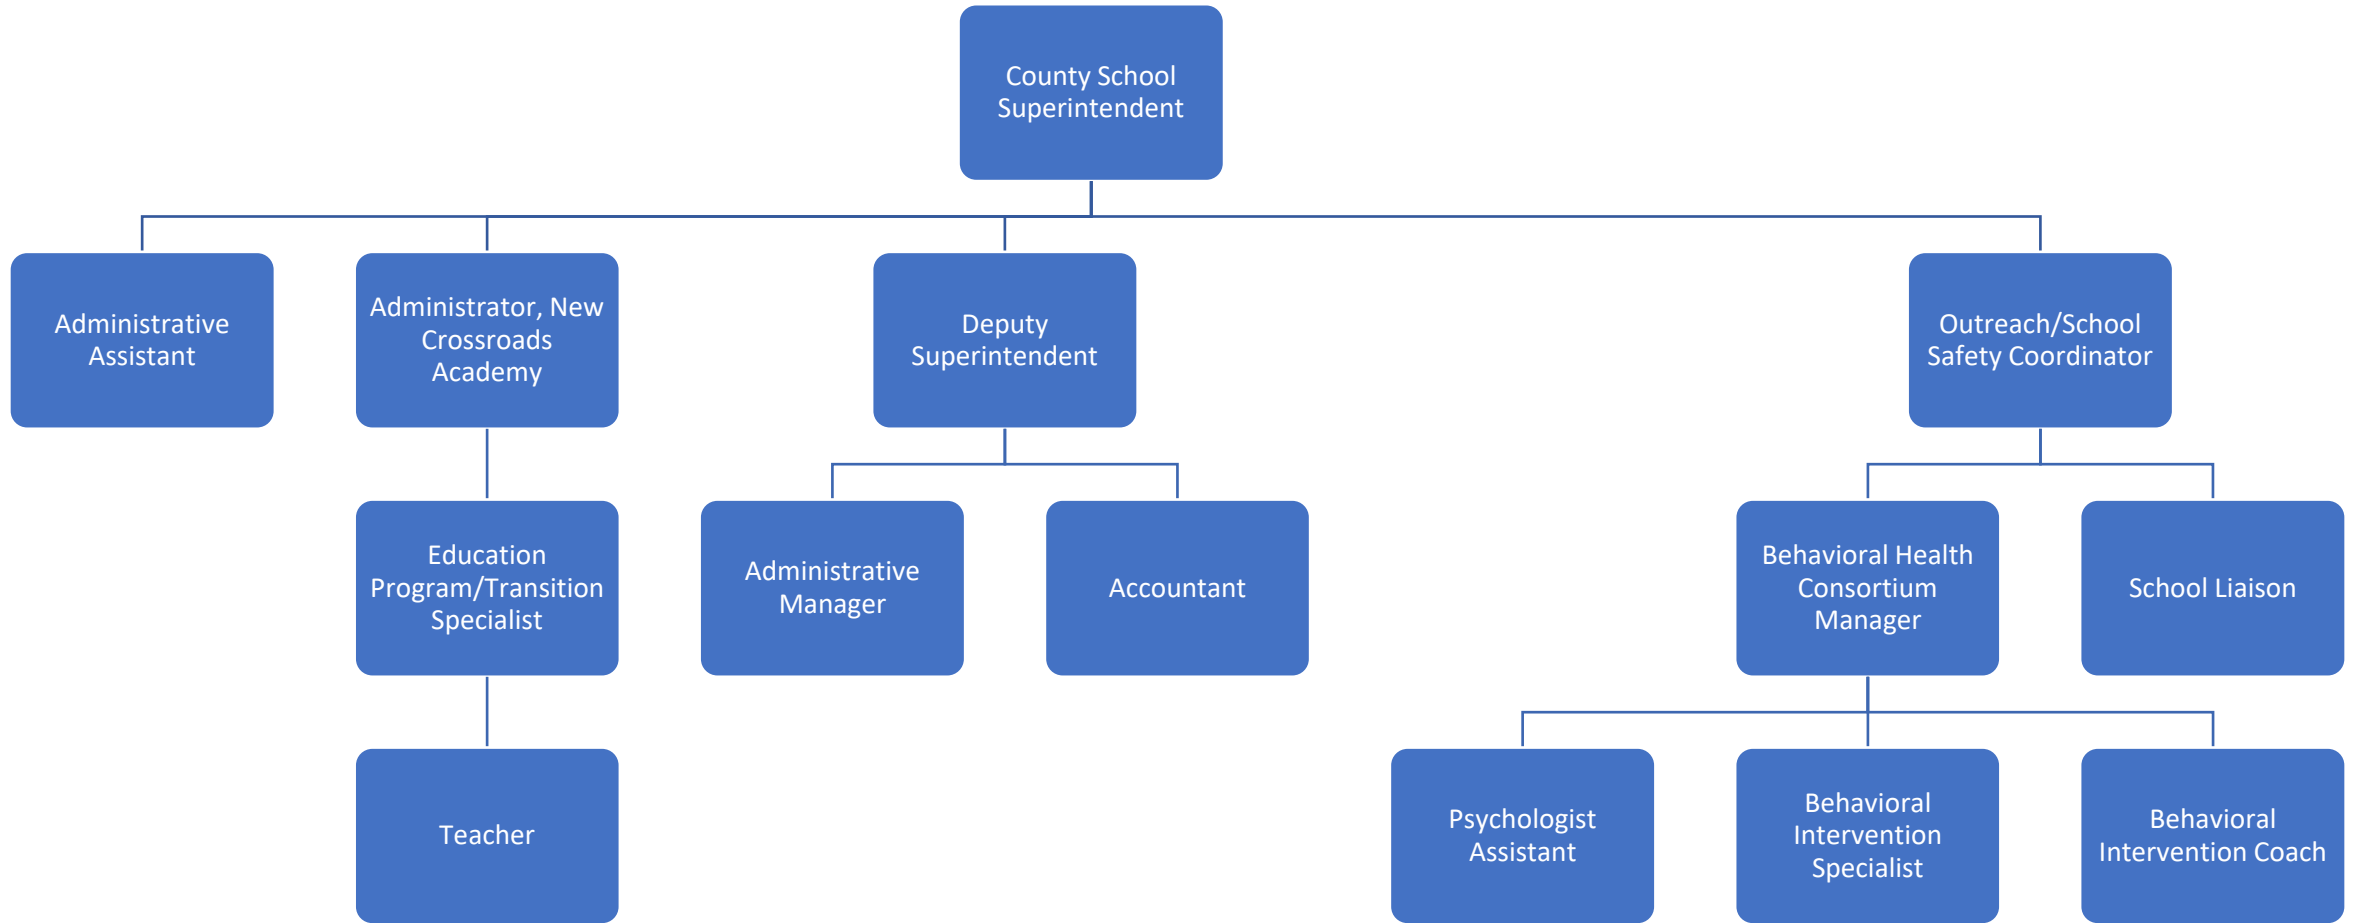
County School Superintendent

Administrative Assistant

Administrator, New Crossroads Academy

Deputy Superintendent

Outreach/School Safety Coordinator

Education Program/Transition Specialist

Administrative Manager

Accountant

Behavioral Health Consortium Manager

School Liaison

Teacher

Psychologist Assistant

Behavioral Intervention Specialist

Behavioral Intervention Coach